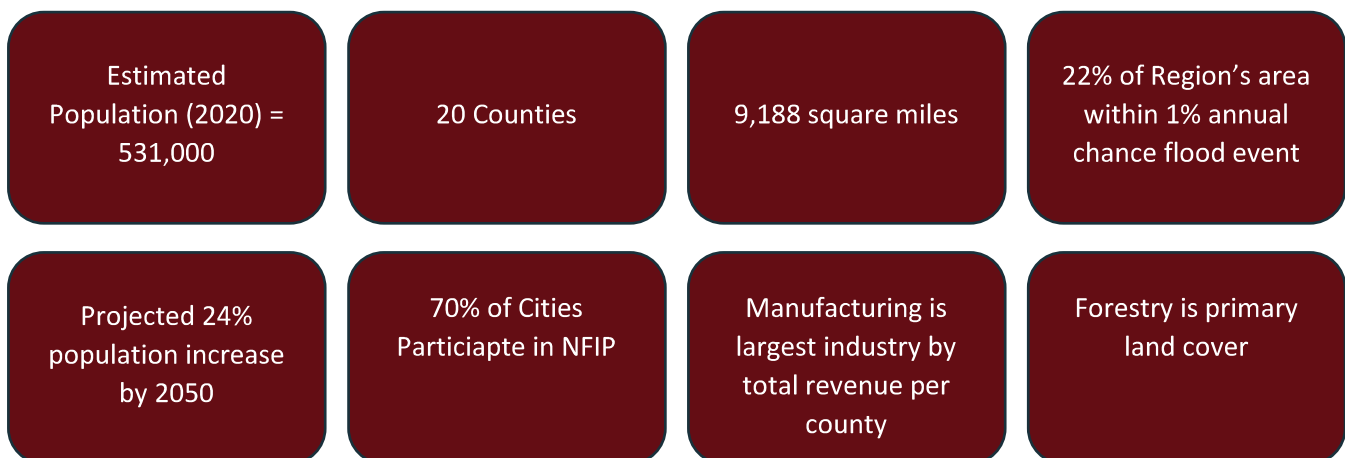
Estimated Population (2020) = 531,000

20 Counties

9,188 square miles

22% of Region’s area within 1% annual chance flood event

Projected 24% population increase by 2050

70% of Cities Particiapte in NFIP

Manufacturing is largest industry by total revenue per county

Forestry is primary land cover